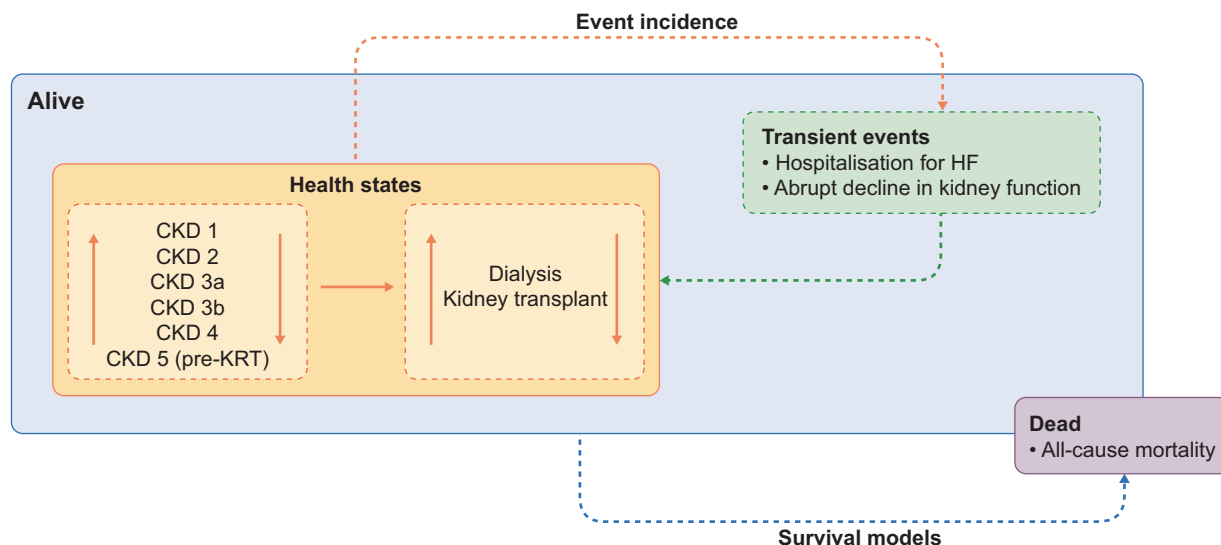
Event incidence

Alive

Transient events
• Hospitalisation for HF
• Abrupt decline in kidney function

Health states

CKD 1
CKD 2
CKD 3a
CKD 3b
CKD 4
CKD 5 (pre-KRT)

Dialysis
Kidney transplant

Dead
• All-cause mortality

Survival models